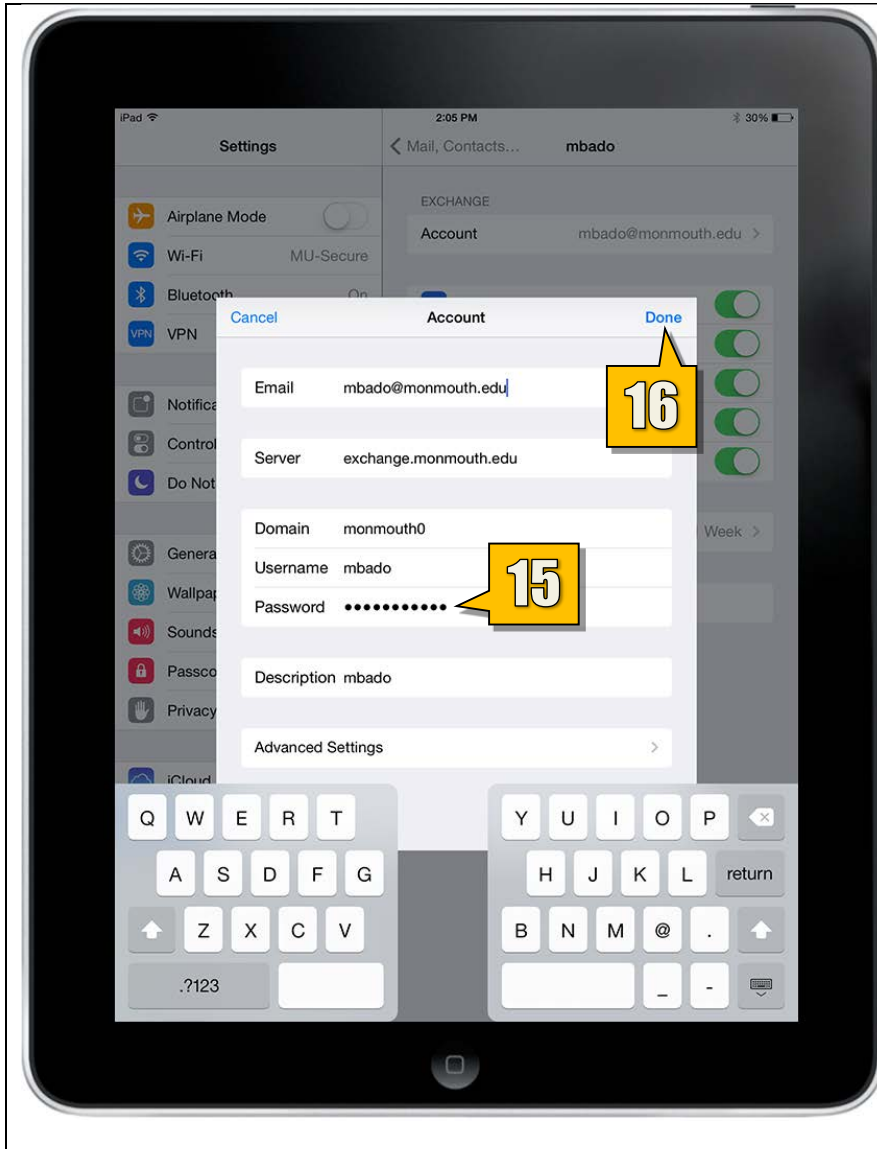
iPad
2:05 PM
30%

Settings

Airplane Mode
Wi-Fi MU-Secure
Bluetooth On
VPN
Notifica
Control
Do Not
Genera
Wallpap
Sounds
Passco
Privacy
iCloud

Mail, Contacts... mbado

EXCHANGE
Account mbado@monmouth.edu

Week

Cancel Account Done

16

Email mbado@monmouth.edu

Server exchange.monmouth.edu

Domain monmouth0
Username mbado
Password •••••••••••

15

Description mbado

Advanced Settings

Q W E R T
A S D F G
Z X C V
.?123

Y U I O P
H J K L return
B N M @ .
_ -